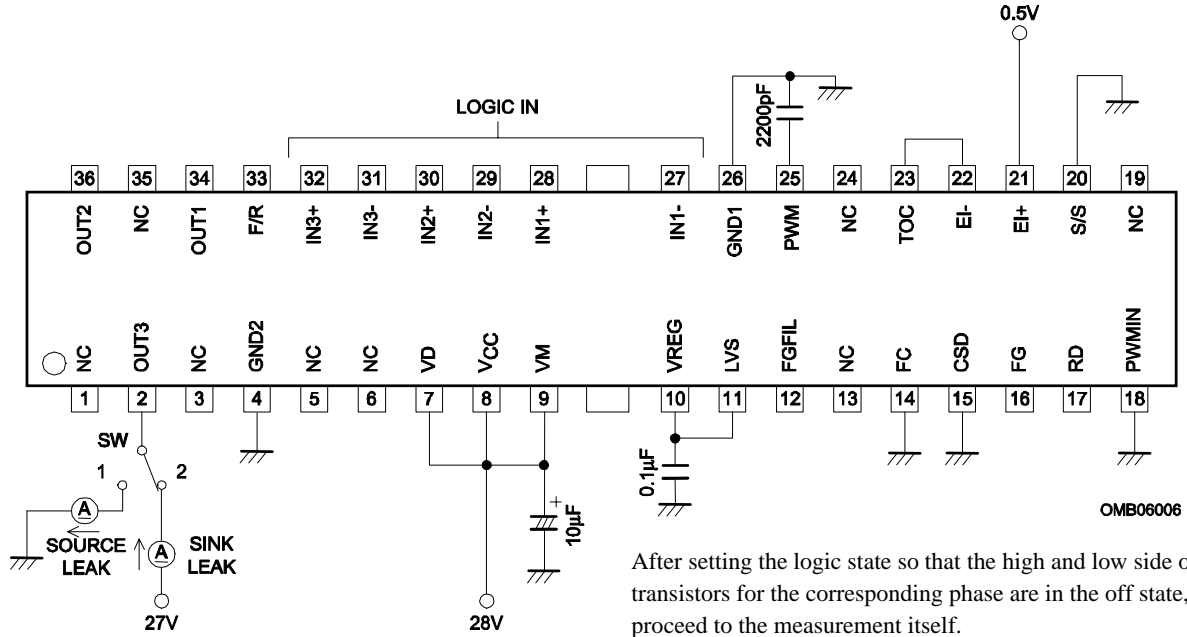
0.5V

LOGIC IN

2200pF

36 OUT2
35 NC
34 OUT1
33 F/R
32 IN3+
31 IN3-
30 IN2+
29 IN2-
28 IN1+
27 IN1-
26 GND1
25 PWM
24 NC
23 TOC
22 EI-
21 EI+
20 S/S
19 NC

1 NC
2 OUT3
3 NC
4 GND2
5 NC
6 NC
7 VD
8 $V_{CC}$
9 VM
10 VREG
11 LVS
12 FGFIL
13 NC
14 FC
15 CSD
16 FG
17 RD
18 PWMIN

SW
1
2
A
SOURCE LEAK
A
SINK LEAK
27V

+
10µF
28V

0.1µF

OMB06006

After setting the logic state so that the high and low side o transistors for the corresponding phase are in the off state, proceed to the measurement itself.